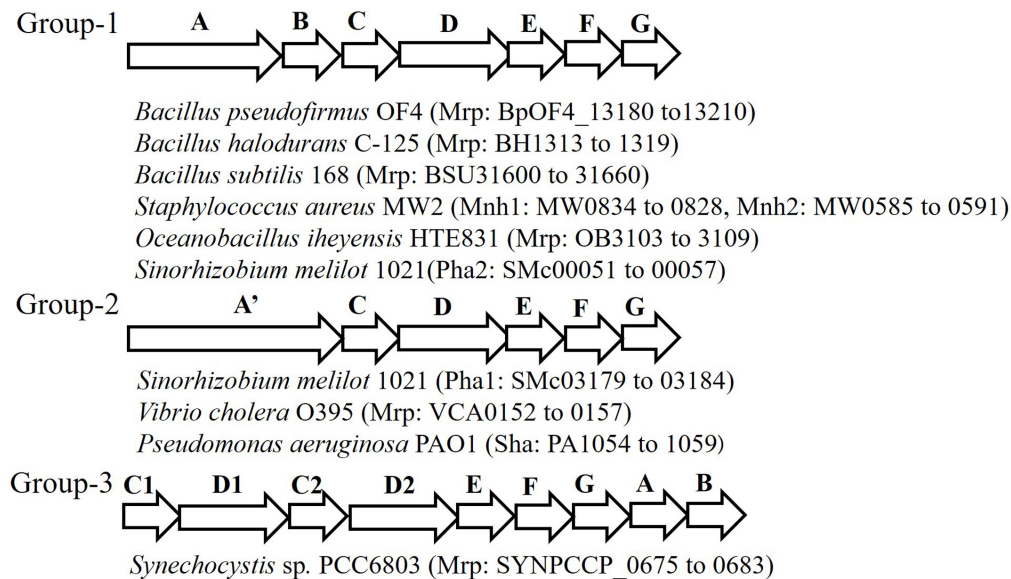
Group-1

A B C D E F G

Bacillus pseudofirmus OF4 (Mrp: BpOF4_13180 to13210)
Bacillus halodurans C-125 (Mrp: BH1313 to 1319)
Bacillus subtilis 168 (Mrp: BSU31600 to 31660)
Staphylococcus aureus MW2 (Mnh1: MW0834 to 0828, Mnh2: MW0585 to 0591)
Oceanobacillus iheyensis HTE831 (Mrp: OB3103 to 3109)
Sinorhizobium melilot 1021(Pha2: SMc00051 to 00057)

Group-2

A' C D E F G

Sinorhizobium melilot 1021 (Pha1: SMc03179 to 03184)
Vibrio cholera O395 (Mrp: VCA0152 to 0157)
Pseudomonas aeruginosa PAO1 (Sha: PA1054 to 1059)

Group-3

C1 D1 C2 D2 E F G A B

Synechocystis sp. PCC6803 (Mrp: SYNPCCP_0675 to 0683)